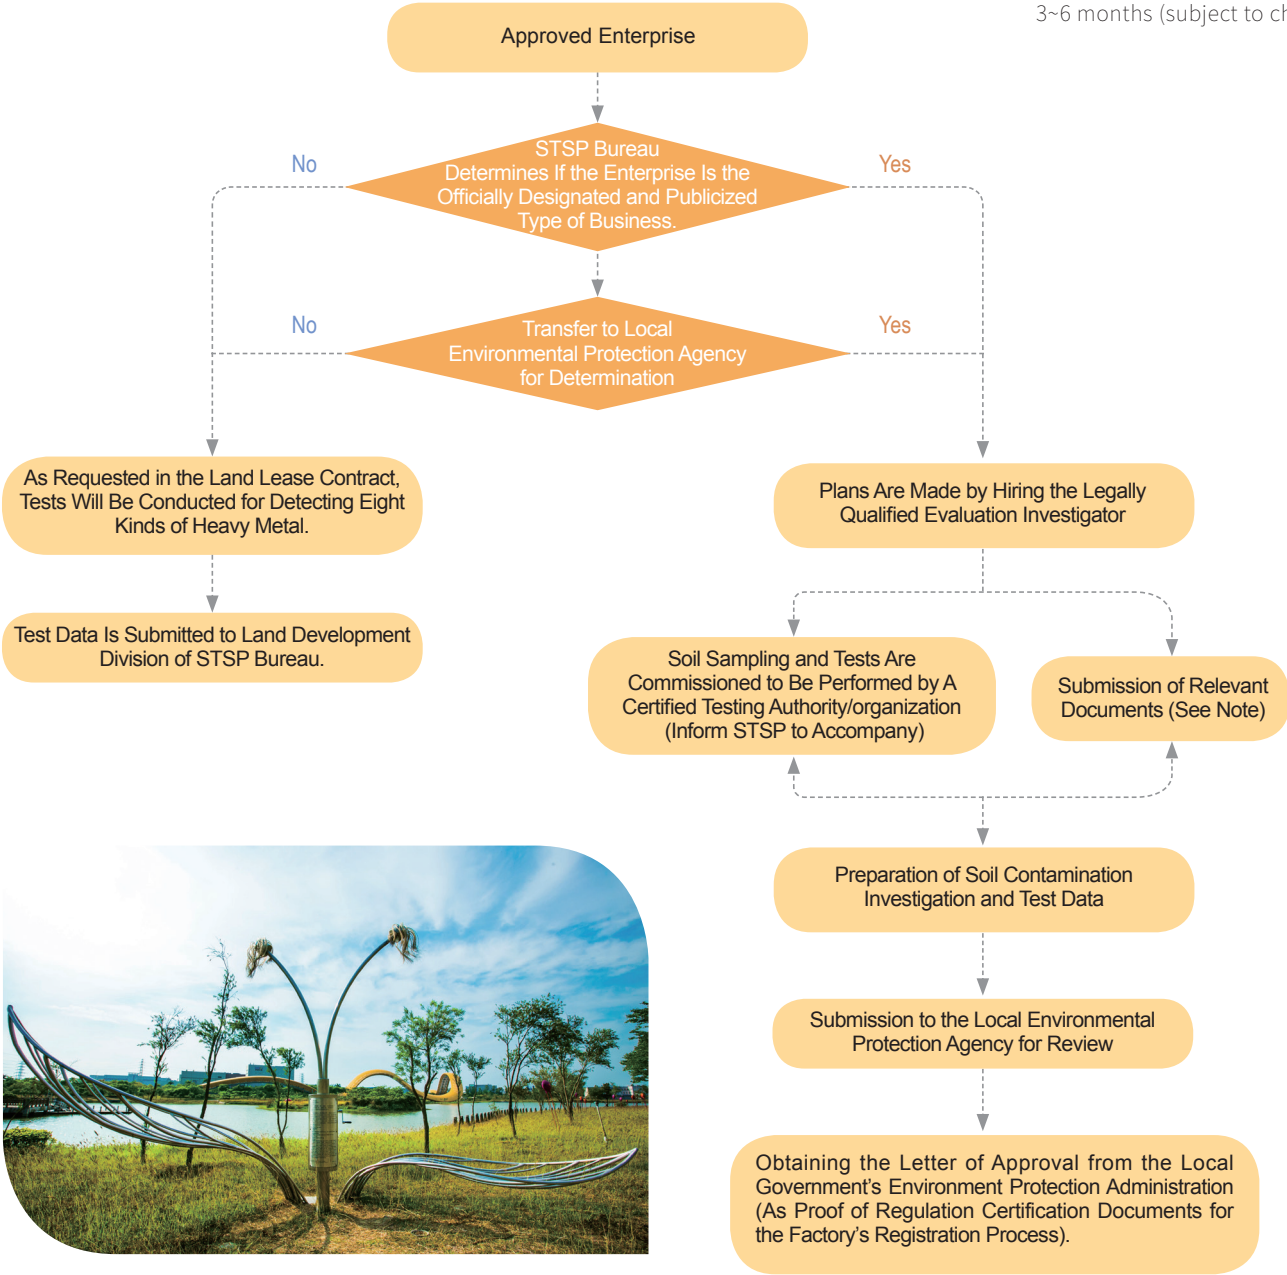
3~6 months (subject to c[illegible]

Approved Enterprise

No

STSP Bureau Determines If the Enterprise Is the Officially Designated and Publicized Type of Business.

Yes

No

Transfer to Local Environmental Protection Agency for Determination

Yes

As Requested in the Land Lease Contract, Tests Will Be Conducted for Detecting Eight Kinds of Heavy Metal.

Test Data Is Submitted to Land Development Division of STSP Bureau.

Plans Are Made by Hiring the Legally Qualified Evaluation Investigator

Soil Sampling and Tests Are Commissioned to Be Performed by A Certified Testing Authority/organization (Inform STSP to Accompany)

Submission of Relevant Documents (See Note)

Preparation of Soil Contamination Investigation and Test Data

Submission to the Local Environmental Protection Agency for Review

Obtaining the Letter of Approval from the Local Government’s Environment Protection Administration (As Proof of Regulation Certification Documents for the Factory’s Registration Process).